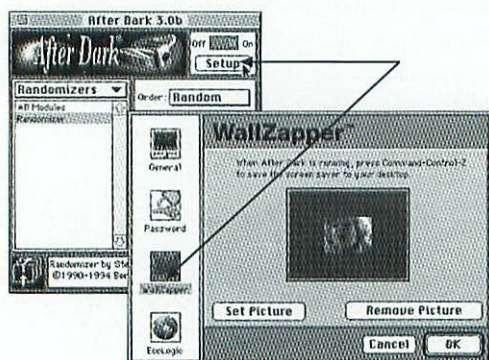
After Dark 3.0b

After Dark

Off On

Setup

Randomizers

Order: Random

All Modules
Randomizer

Randomizer by StM
©1990-1994 Ber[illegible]

General

Password

WallZapper

EcoLogic

WallZapper™

When After Dark is running, press Command-Control-Z to save the screen saver to your desktop.

Set Picture

Remove Picture

Cancel

OK